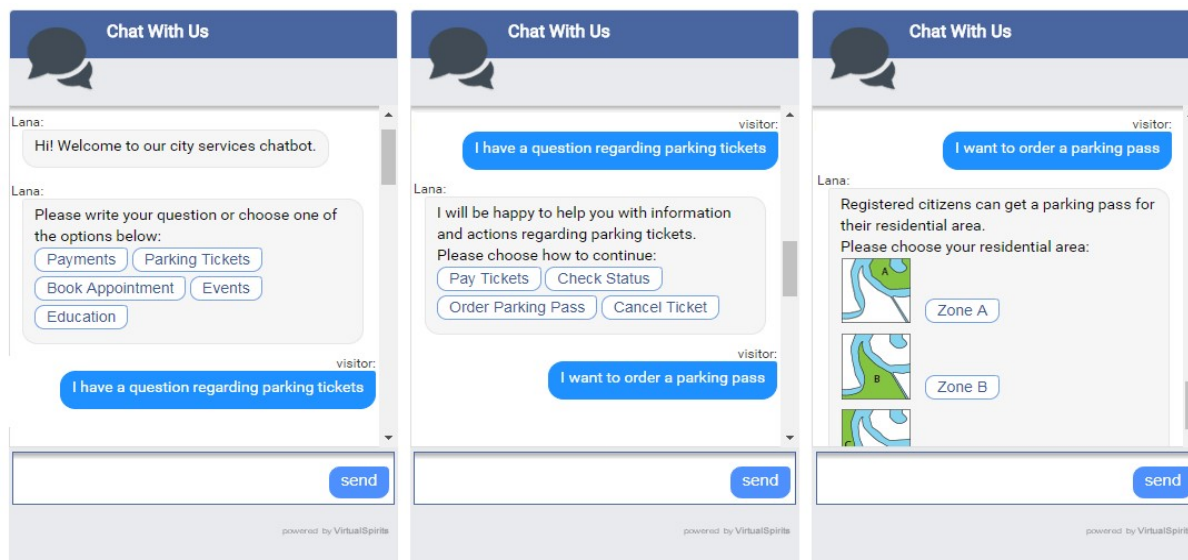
Chat With Us

Lana:
Hi! Welcome to our city services chatbot.

Lana:
Please write your question or choose one of the options below:
Payments
Parking Tickets
Book Appointment
Events
Education

visitor:
I have a question regarding parking tickets

send

powered by VirtualSpirits

Chat With Us

visitor:
I have a question regarding parking tickets

Lana:
I will be happy to help you with information and actions regarding parking tickets.
Please choose how to continue:
Pay Tickets
Check Status
Order Parking Pass
Cancel Ticket

visitor:
I want to order a parking pass

send

powered by VirtualSpirits

Chat With Us

visitor:
I want to order a parking pass

Lana:
Registered citizens can get a parking pass for their residential area.
Please choose your residential area:
A
Zone A
B
Zone B
C

send

powered by VirtualSpirits